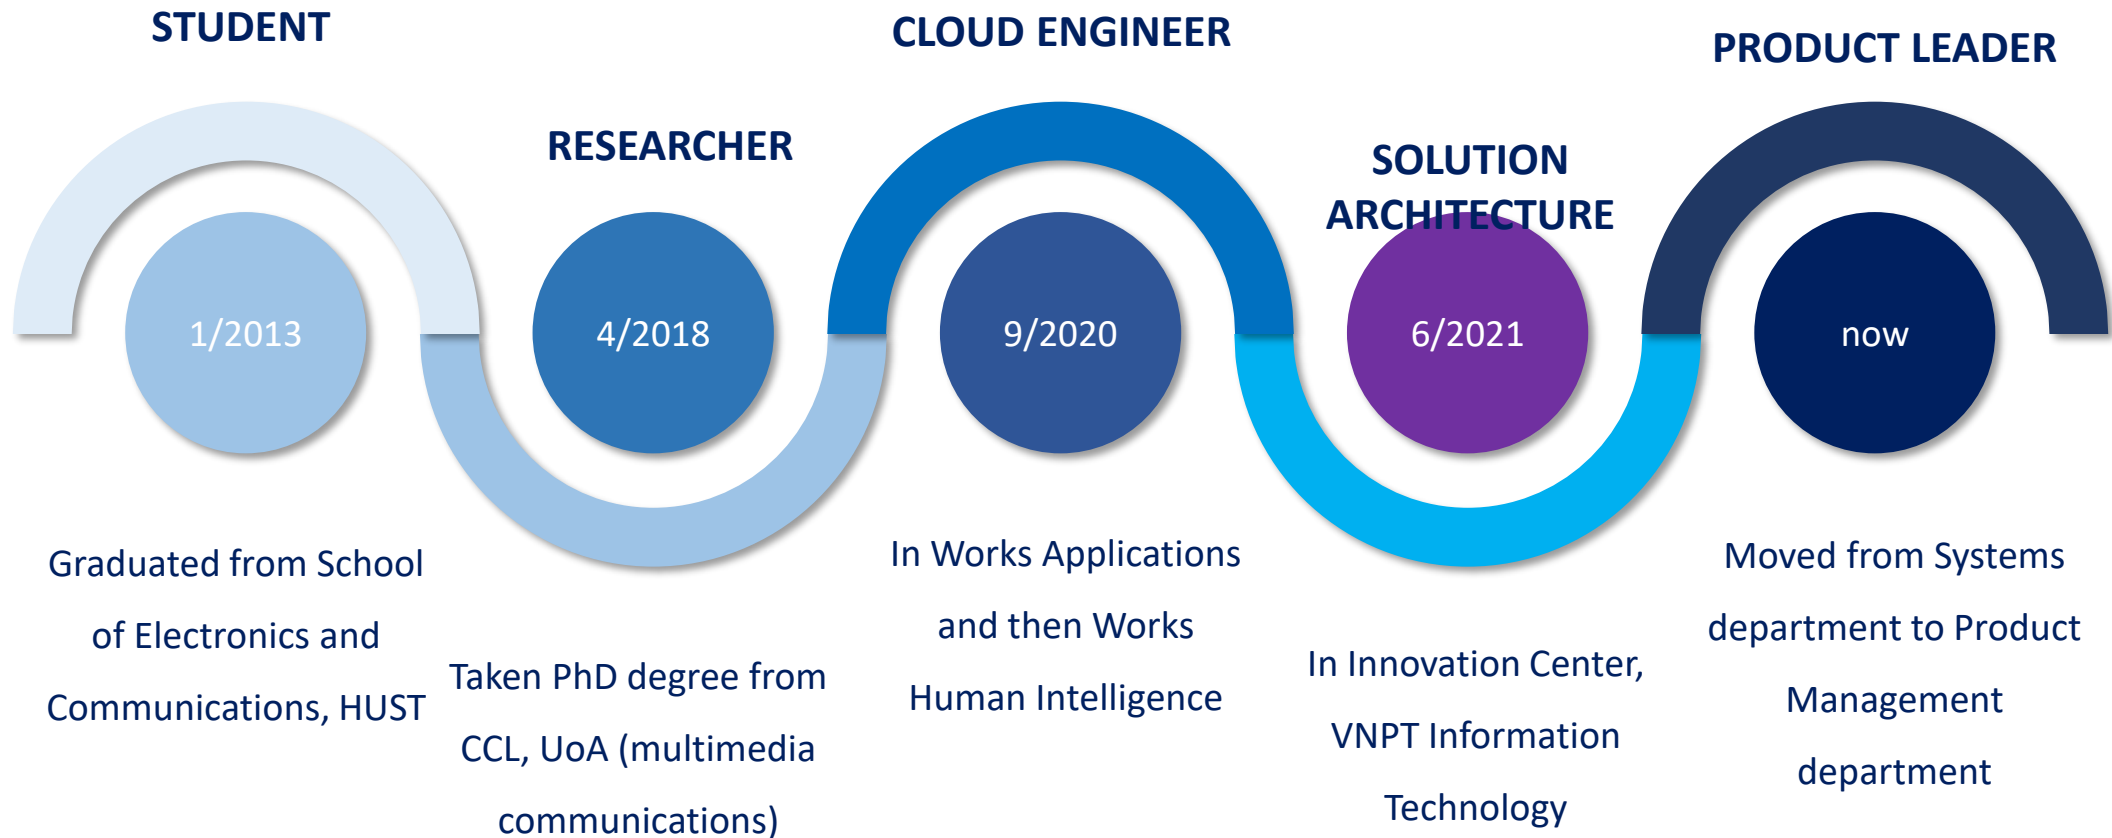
STUDENT

1/2013

Graduated from School of Electronics and Communications, HUST

RESEARCHER

4/2018

Taken PhD degree from CCL, UoA (multimedia communications)

CLOUD ENGINEER

9/2020

In Works Applications and then Works Human Intelligence

SOLUTION ARCHITECTURE

6/2021

In Innovation Center, VNPT Information Technology

PRODUCT LEADER

now

Moved from Systems department to Product Management department